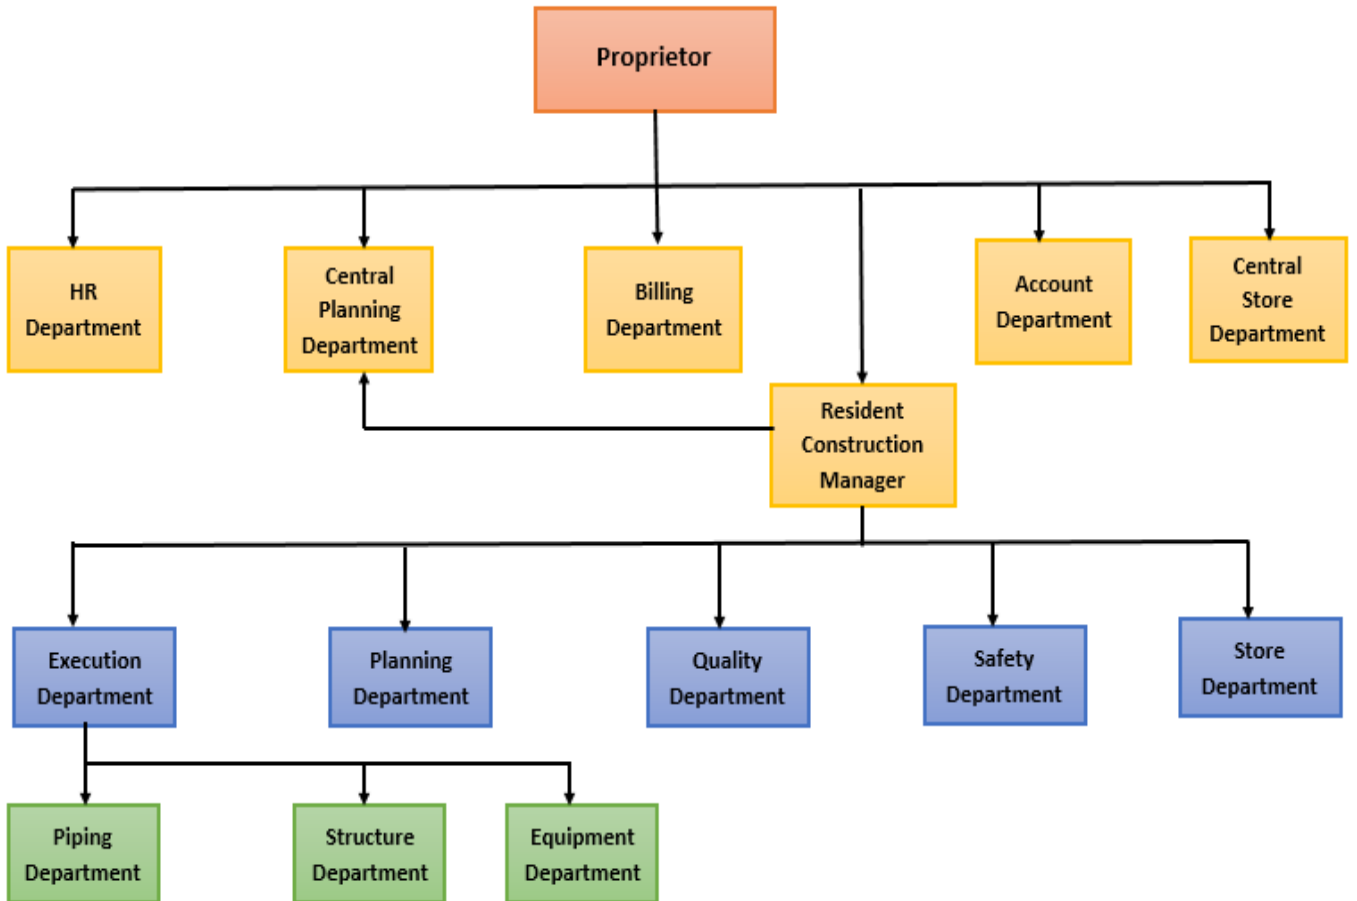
Proprietor

HR Department

Central Planning Department

Billing Department

Account Department

Central Store Department

Resident Construction Manager

Execution Department

Planning Department

Quality Department

Safety Department

Store Department

Piping Department

Structure Department

Equipment Department